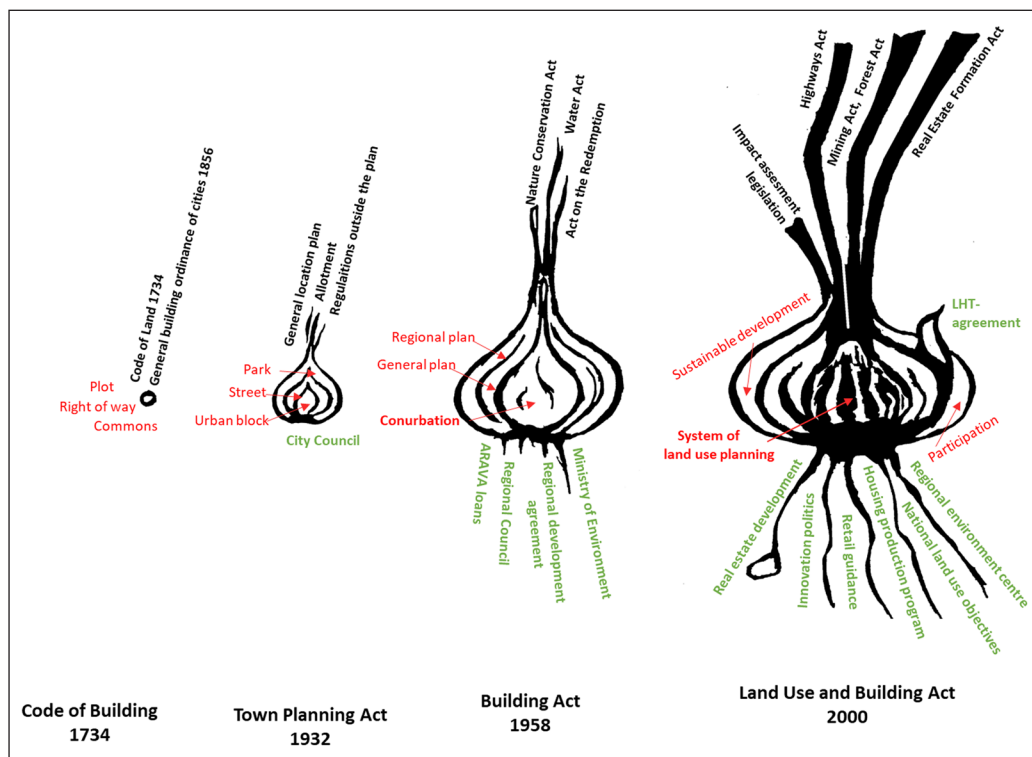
Code of Land 1734
General building ordinance of cities 1856
Plot
Right of way
Commons

Code of Building
1734

General location plan
Allotment
Regulaitions outside the plan
Park
Street
Urban block
City Council

Town Planning Act
1932

Nature Conservation Act
Water Act
Act on the Redemption
Regional plan
General plan
Conurbation
ARAVA loans
Regional Council
Regional development agreement
Ministry of Environment

Building Act
1958

Highways Act
Mining Act, Forest Act
Real Estate Formation Act
Impact assesment legislation
Sustainable development
LHT-agreement
System of land use planning
Participation
Real estate development
Innovation politics
Retail guidance
Housing production program
National land use objectives
Regional environment centre

Land Use and Building Act
2000